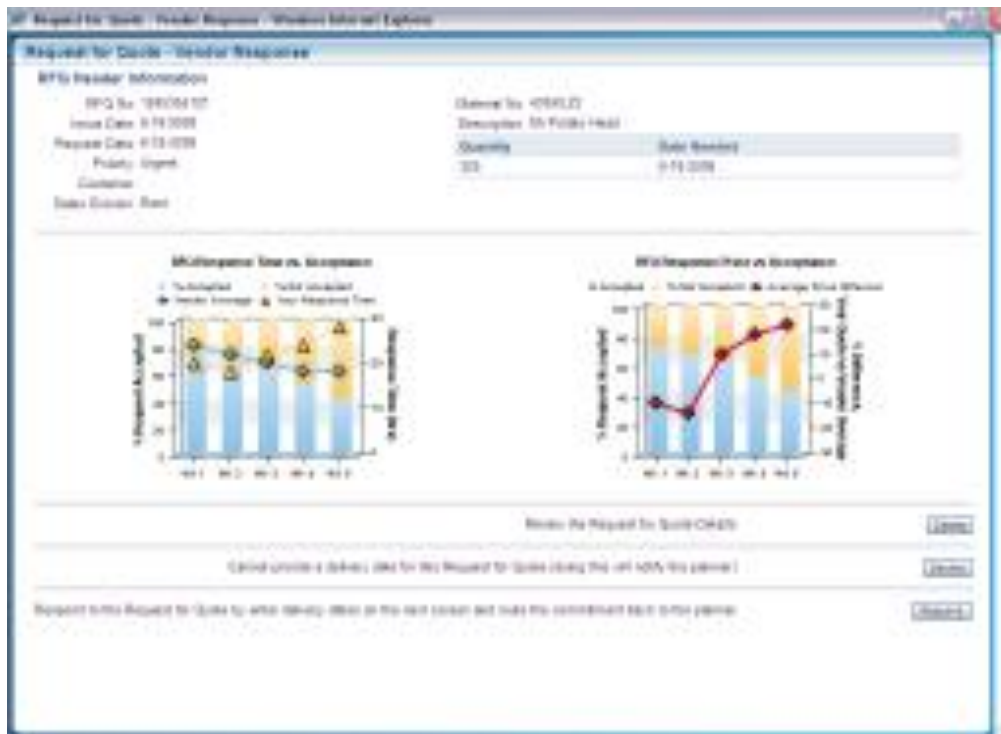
Request for Quote - Vendor Response - Windows Internet Explorer

Request for Quote - Vendor Response

RFQ Header Information

RFQ No: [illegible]
Issue Date: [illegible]
Request Date: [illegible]
Priority: Urgent
Customer:
Sales Division: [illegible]

Material No: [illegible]
Description: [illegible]

| Quantity | Date Needed |
|---|---|
| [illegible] | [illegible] |

RFQ Response Time vs. Acceptance

% Accepted
% Not Accepted
Vendor Average
Your Response Times

% Request Accepted

Wk 1 Wk 2 Wk 3 Wk 4 Wk 5

RFQ Response Price vs Acceptance

% Accepted
% Not Accepted
Average Price Difference

% Request Accepted

Wk 1 Wk 2 Wk 3 Wk 4 Wk 5

Review the Request for Quote Details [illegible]

Cannot provide a delivery date for this Request for Quote (doing this will notify the planner) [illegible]

Respond to this Request for Quote by enter delivery dates on the next screen and make the commitment back to the planner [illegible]